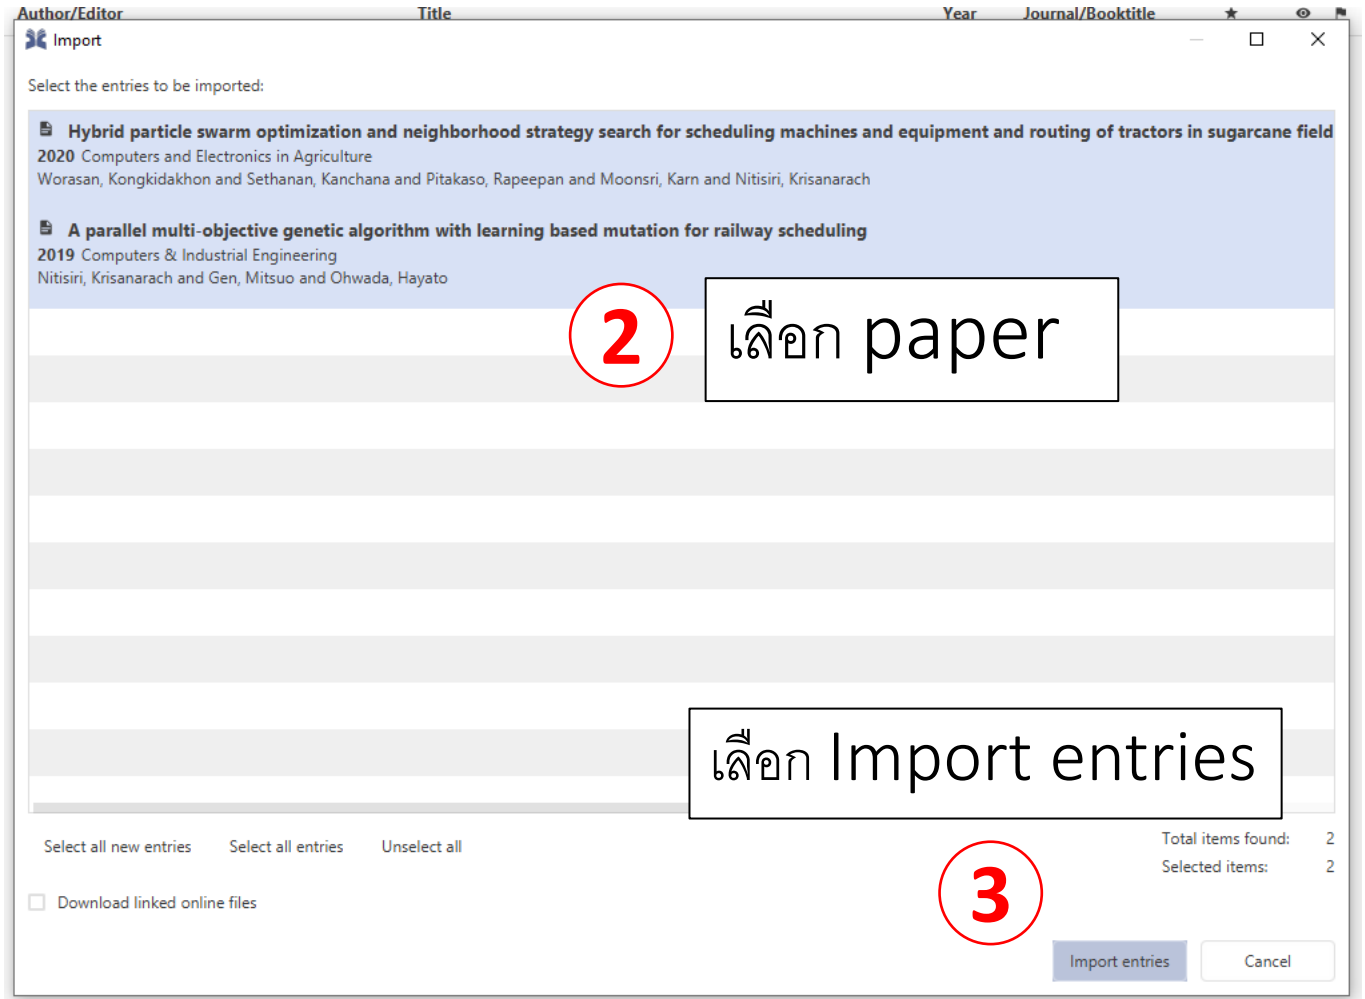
Author/Editor Title Year Journal/Booktitle

Import

Select the entries to be imported:

Hybrid particle swarm optimization and neighborhood strategy search for scheduling machines and equipment and routing of tractors in sugarcane field
2020 Computers and Electronics in Agriculture
Worasan, Kongkidakhon and Sethanan, Kanchana and Pitakaso, Rapeepan and Moonsri, Karn and Nitisiri, Krisanarach

A parallel multi-objective genetic algorithm with learning based mutation for railway scheduling
2019 Computers & Industrial Engineering
Nitisiri, Krisanarach and Gen, Mitsuo and Ohwada, Hayato

2

เลือก paper

เลือก Import entries

Select all new entries Select all entries Unselect all

Total items found: 2
Selected items: 2

Download linked online files

3

Import entries Cancel